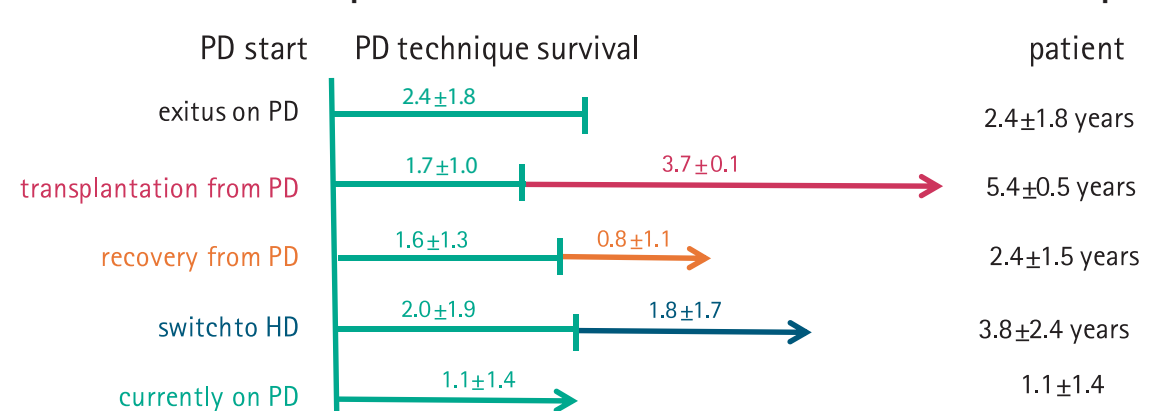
PD start PD technique survival patient

exitus on PD 2.4±1.8 2.4±1.8 years

transplantation from PD 1.7±1.0 3.7±0.1 5.4±0.5 years

recovery from PD 1.6±1.3 0.8±1.1 2.4±1.5 years

switchto HD 2.0±1.9 1.8±1.7 3.8±2.4 years

currently on PD 1.1±1.4 1.1±1.4